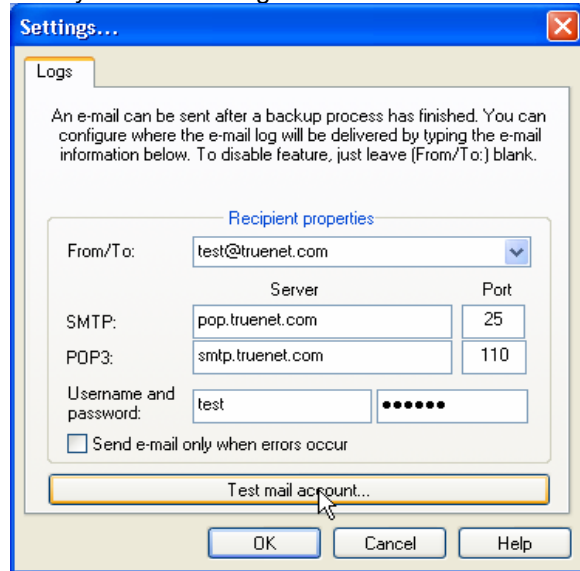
Settings...

Logs

An e-mail can be sent after a backup process has finished. You can configure where the e-mail log will be delivered by typing the e-mail information below. To disable feature, just leave (From/To:) blank.

Recipient properties

From/To: test@truenet.com

Server Port

SMTP: pop.truenet.com 25

POP3: smtp.truenet.com 110

Username and password: test ••••••

Send e-mail only when errors occur

Test mail account...

OK Cancel Help